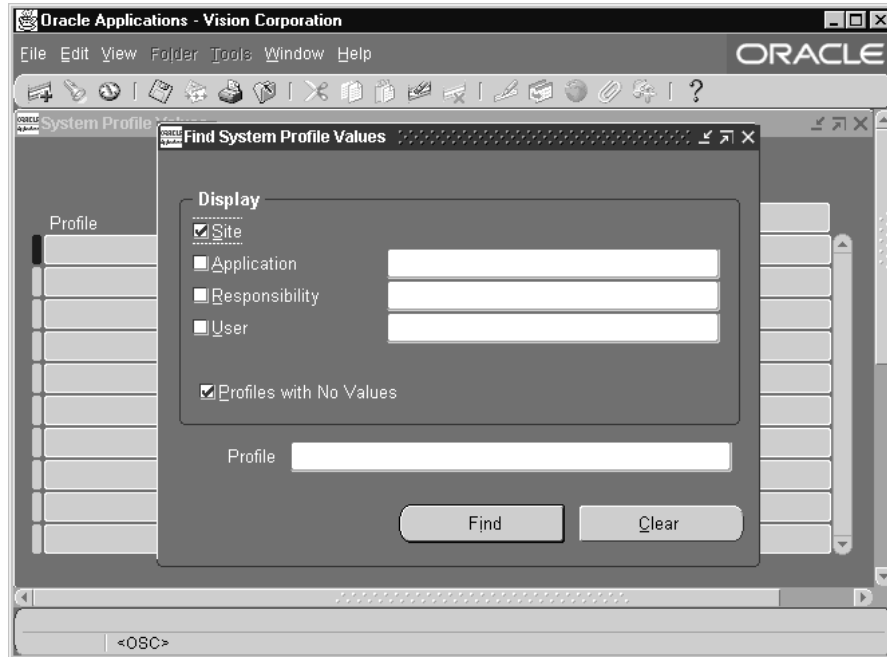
Oracle Applications - Vision Corporation

File Edit View Folder Tools Window Help

ORACLE

System Profile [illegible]

Find System Profile Values

Profile

Display

Site

Application

Responsibility

User

Profiles with No Values

Profile

Find

Clear

<OSC>